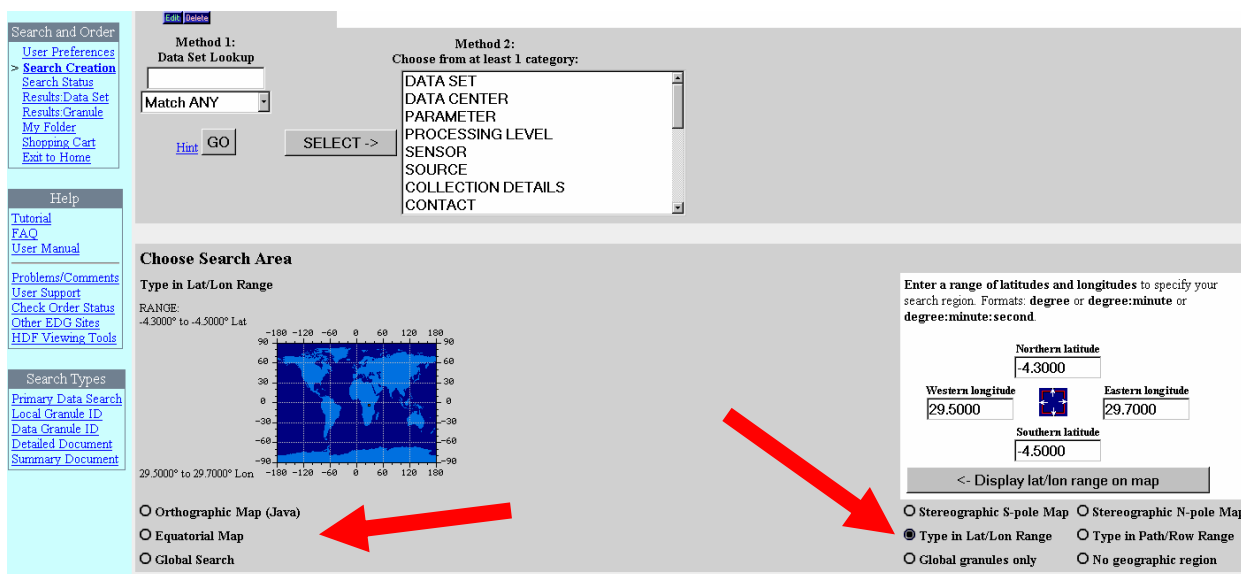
Search and Order
User Preferences
> Search Creation
Search Status
Results:Data Set
Results:Granule
My Folder
Shopping Cart
Exit to Home

Help
Tutorial
FAQ
User Manual
Problems/Comments
User Support
Check Order Status
Other EDG Sites
HDF Viewing Tools

Search Types
Primary Data Search
Local Granule ID
Data Granule ID
Detailed Document
Summary Document

Edit Delete

Method 1:
Data Set Lookup
Match ANY
Hint GO

SELECT ->

Method 2:
Choose from at least 1 category:
DATA SET
DATA CENTER
PARAMETER
PROCESSING LEVEL
SENSOR
SOURCE
COLLECTION DETAILS
CONTACT

Choose Search Area
Type in Lat/Lon Range
RANGE:
-4.3000° to -4.5000° Lat
−180 −120 −60 0 60 120 180
90 60 30 0 −30 −60 −90
29.5000° to 29.7000° Lon

Enter a range of latitudes and longitudes to specify your search region. Formats: degree or degree:minute or degree:minute:second.
Northern latitude
-4.3000
Western longitude
29.5000
Eastern longitude
29.7000
Southern latitude
-4.5000
<- Display lat/lon range on map

Orthographic Map (Java)
Equatorial Map
Global Search
Stereographic S-pole Map
Stereographic N-pole Ma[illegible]
Type in Lat/Lon Range
Type in Path/Row Range
Global granules only
No geographic region